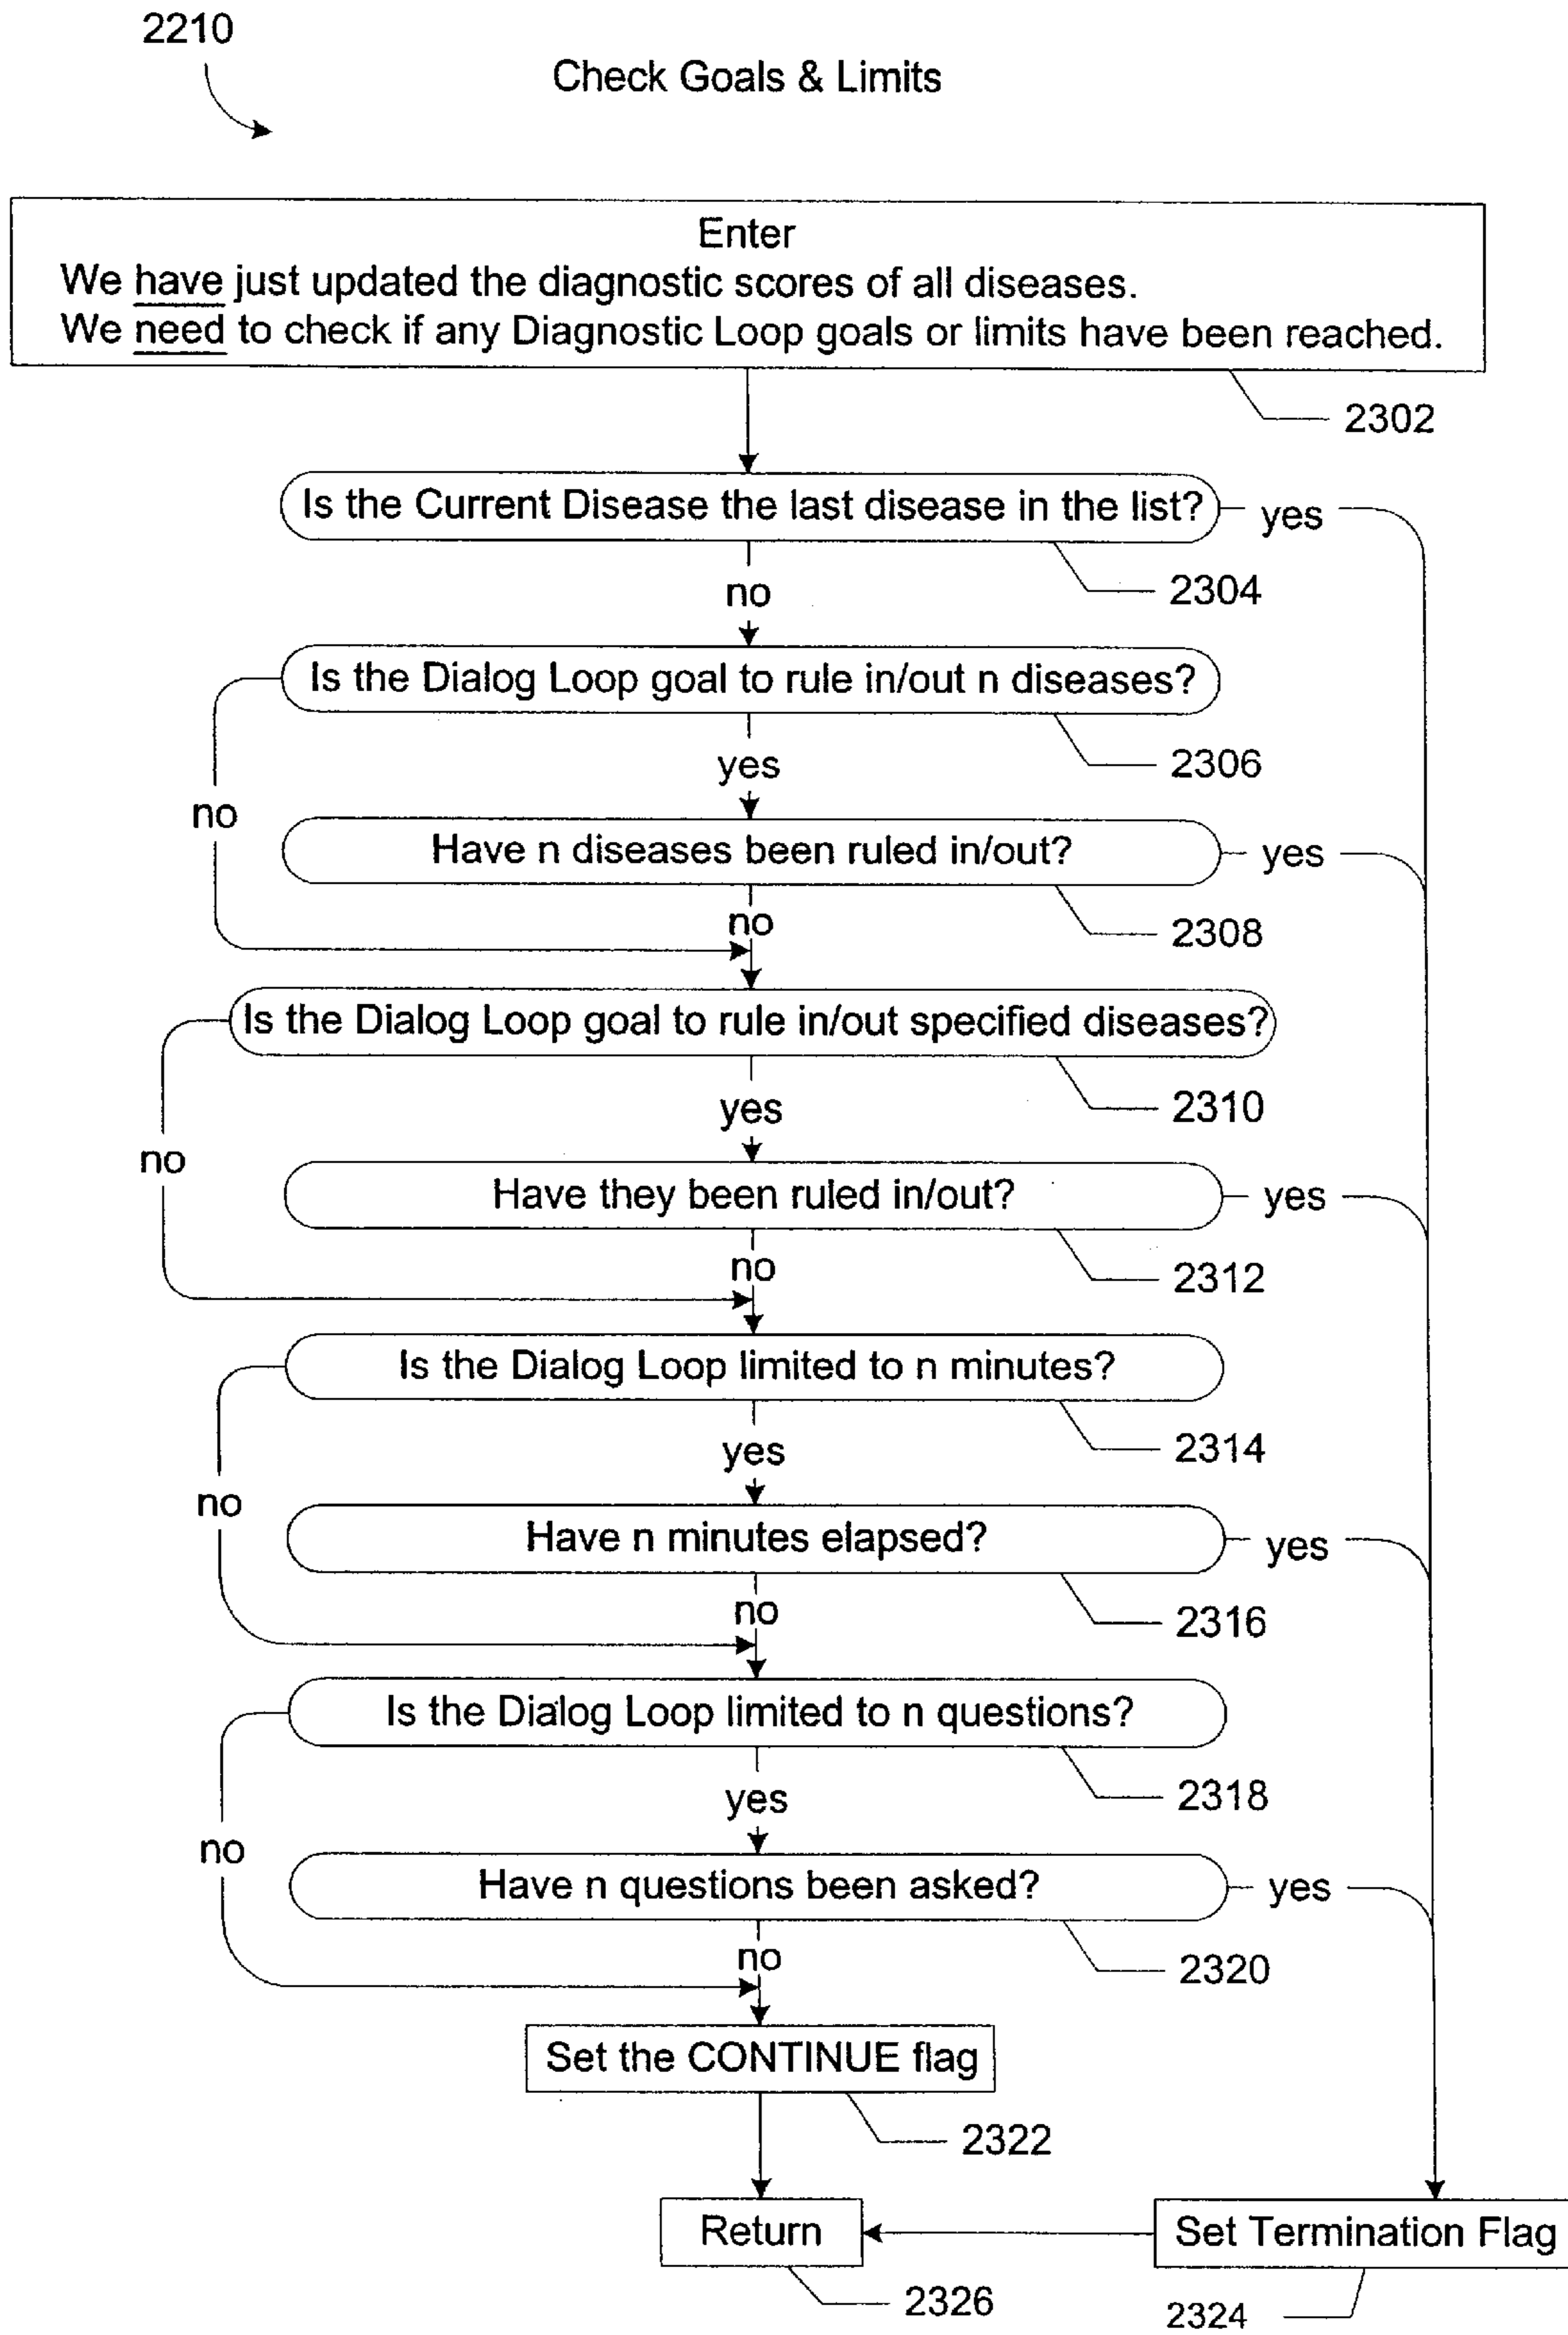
2210

Check Goals & Limits

Enter
We have just updated the diagnostic scores of all diseases.
We need to check if any Diagnostic Loop goals or limits have been reached.

2302

Is the Current Disease the last disease in the list?

yes

2304

no

Is the Dialog Loop goal to rule in/out n diseases?

2306

yes

no

Have n diseases been ruled in/out?

yes

no

2308

Is the Dialog Loop goal to rule in/out specified diseases?

2310

yes

no

Have they been ruled in/out?

yes

no

2312

Is the Dialog Loop limited to n minutes?

2314

yes

no

Have n minutes elapsed?

yes

no

2316

Is the Dialog Loop limited to n questions?

2318

yes

no

Have n questions been asked?

yes

no

2320

Set the CONTINUE flag

2322

Return

Set Termination Flag

2326

2324